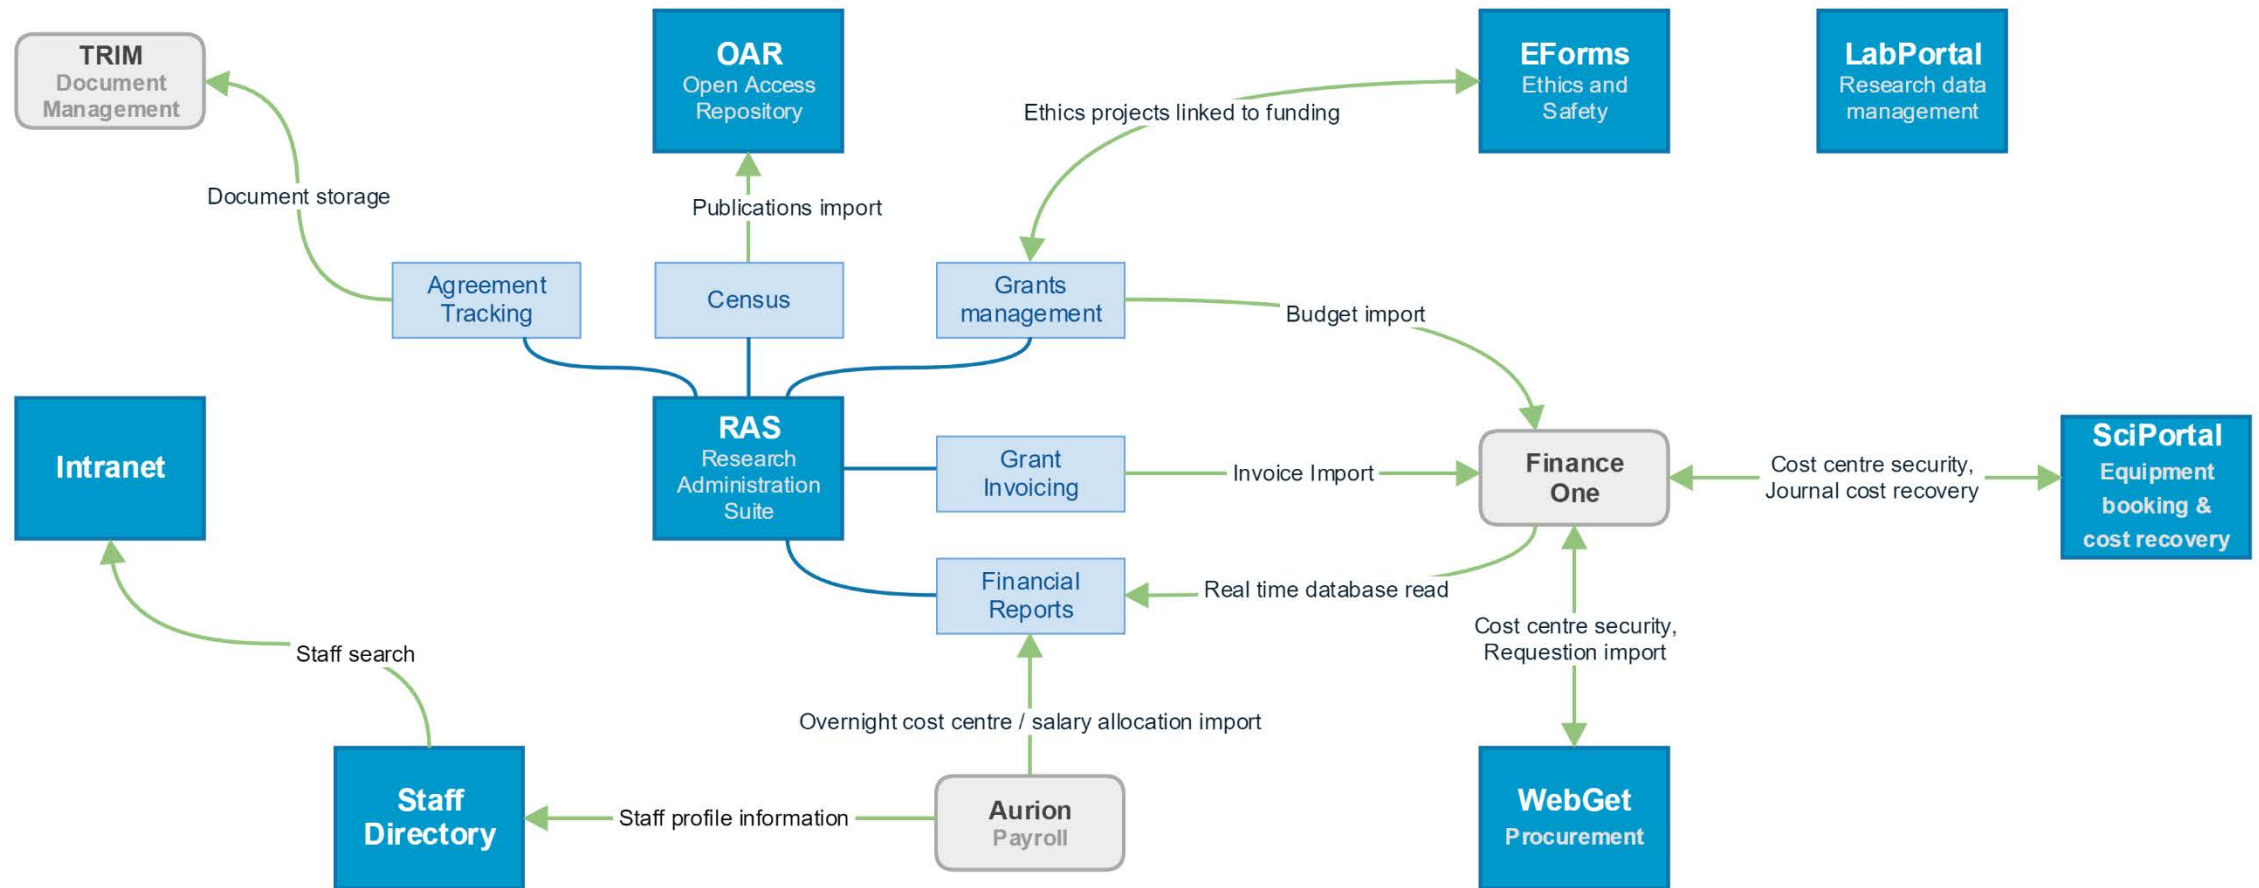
TRIM
Document Management

OAR
Open Access Repository

EForms
Ethics and Safety

LabPortal
Research data management

Ethics projects linked to funding

Document storage

Publications import

Agreement Tracking

Census

Grants management

Budget import

Intranet

RAS
Research Administration Suite

Grant Invoicing

Invoice Import

Finance One

Cost centre security, Journal cost recovery

SciPortal
Equipment booking & cost recovery

Financial Reports

Real time database read

Staff search

Cost centre security, Requestion import

Overnight cost centre / salary allocation import

Staff Directory

Staff profile information

Aurion
Payroll

WebGet
Procurement